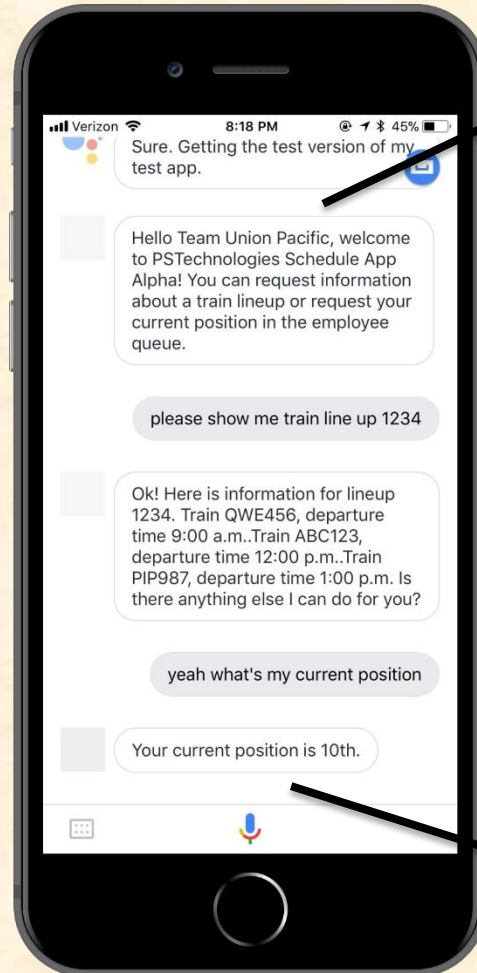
Verizon 8:18 PM 45%

Sure. Getting the test version of my test app.

Hello Team Union Pacific, welcome to PSTechnologies Schedule App Alpha! You can request information about a train lineup or request your current position in the employee queue.

please show me train line up 1234

Ok! Here is information for lineup 1234. Train QWE456, departure time 9:00 a.m..Train ABC123, departure time 12:00 p.m..Train PIP987, departure time 1:00 p.m. Is there anything else I can do for you?

yeah what's my current position

Your current position is 10th.